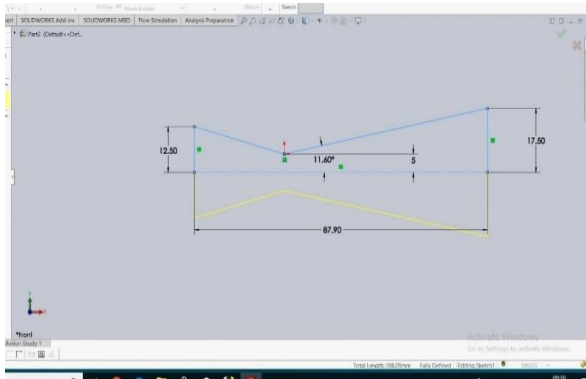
Sketch

ent SOLIDWORKS Add-Ins SOLIDWORKS MBD Flow Simulation Analysis Preparation

Part2 (Default<<Def...

12.50

11.60°

5

17.50

87.90

*Front

Motion Study 1

Activate Windows
Go to Settings to activate Windows.

Total Length: 208.09mm Fully Defined Editing Sketch1 MMGS